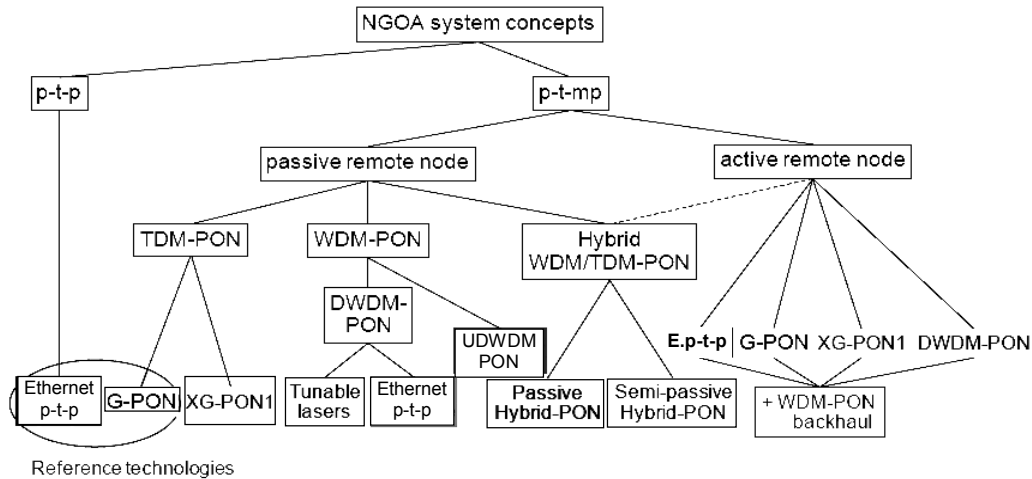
NGOA system concepts

p-t-p

p-t-mp

passive remote node

active remote node

TDM-PON

WDM-PON

Hybrid WDM/TDM-PON

DWDM-PON

UDWDM PON

Ethernet p-t-p

G-PON

XG-PON1

Tunable lasers

Ethernet p-t-p

Passive Hybrid-PON

Semi-passive Hybrid-PON

E.p-t-p

G-PON

XG-PON1

DWDM-PON

+ WDM-PON backhaul

Reference technologies